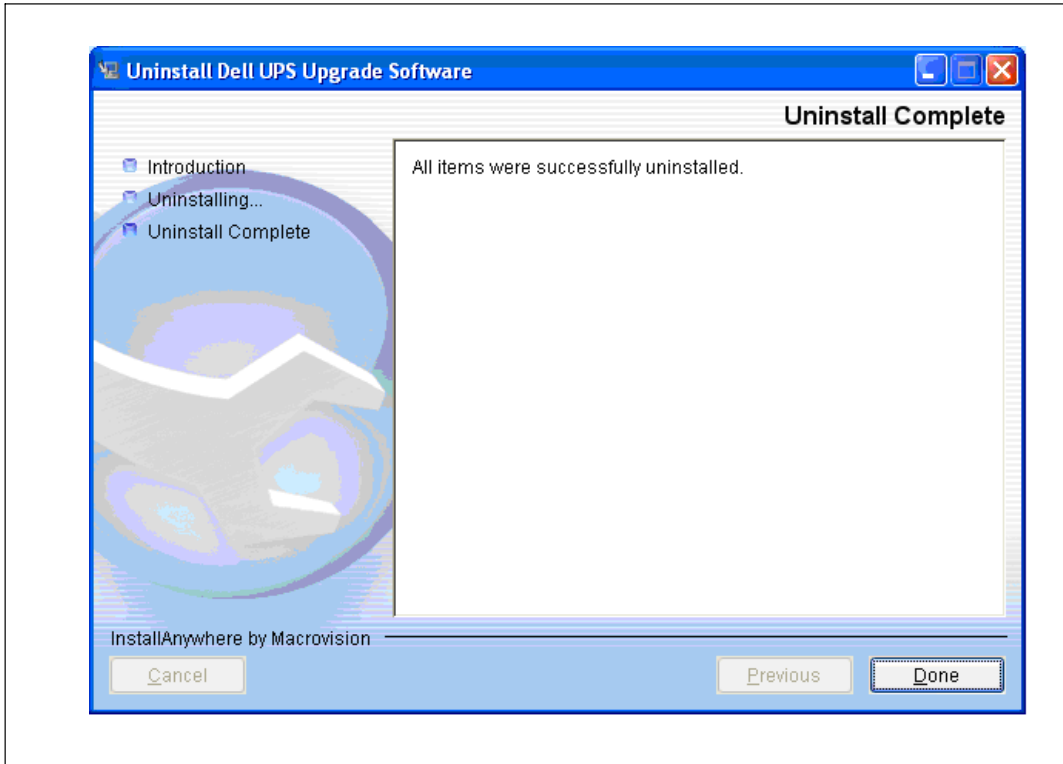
Uninstall Dell UPS Upgrade Software

Uninstall Complete

Introduction
Uninstalling...
Uninstall Complete

All items were successfully uninstalled.

InstallAnywhere by Macrovision

Cancel

Previous

Done